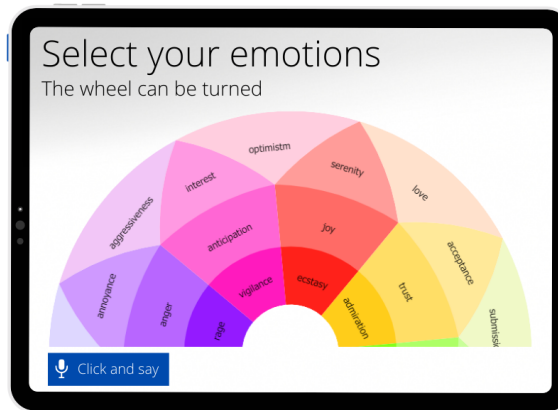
Select your emotions
The wheel can be turned

optimism
serenity
interest
love
aggressiveness
joy
anticipation
acceptance
annoyance
trust
anger
vigilance
ecstasy
admiration
submissi
rage

Click and say